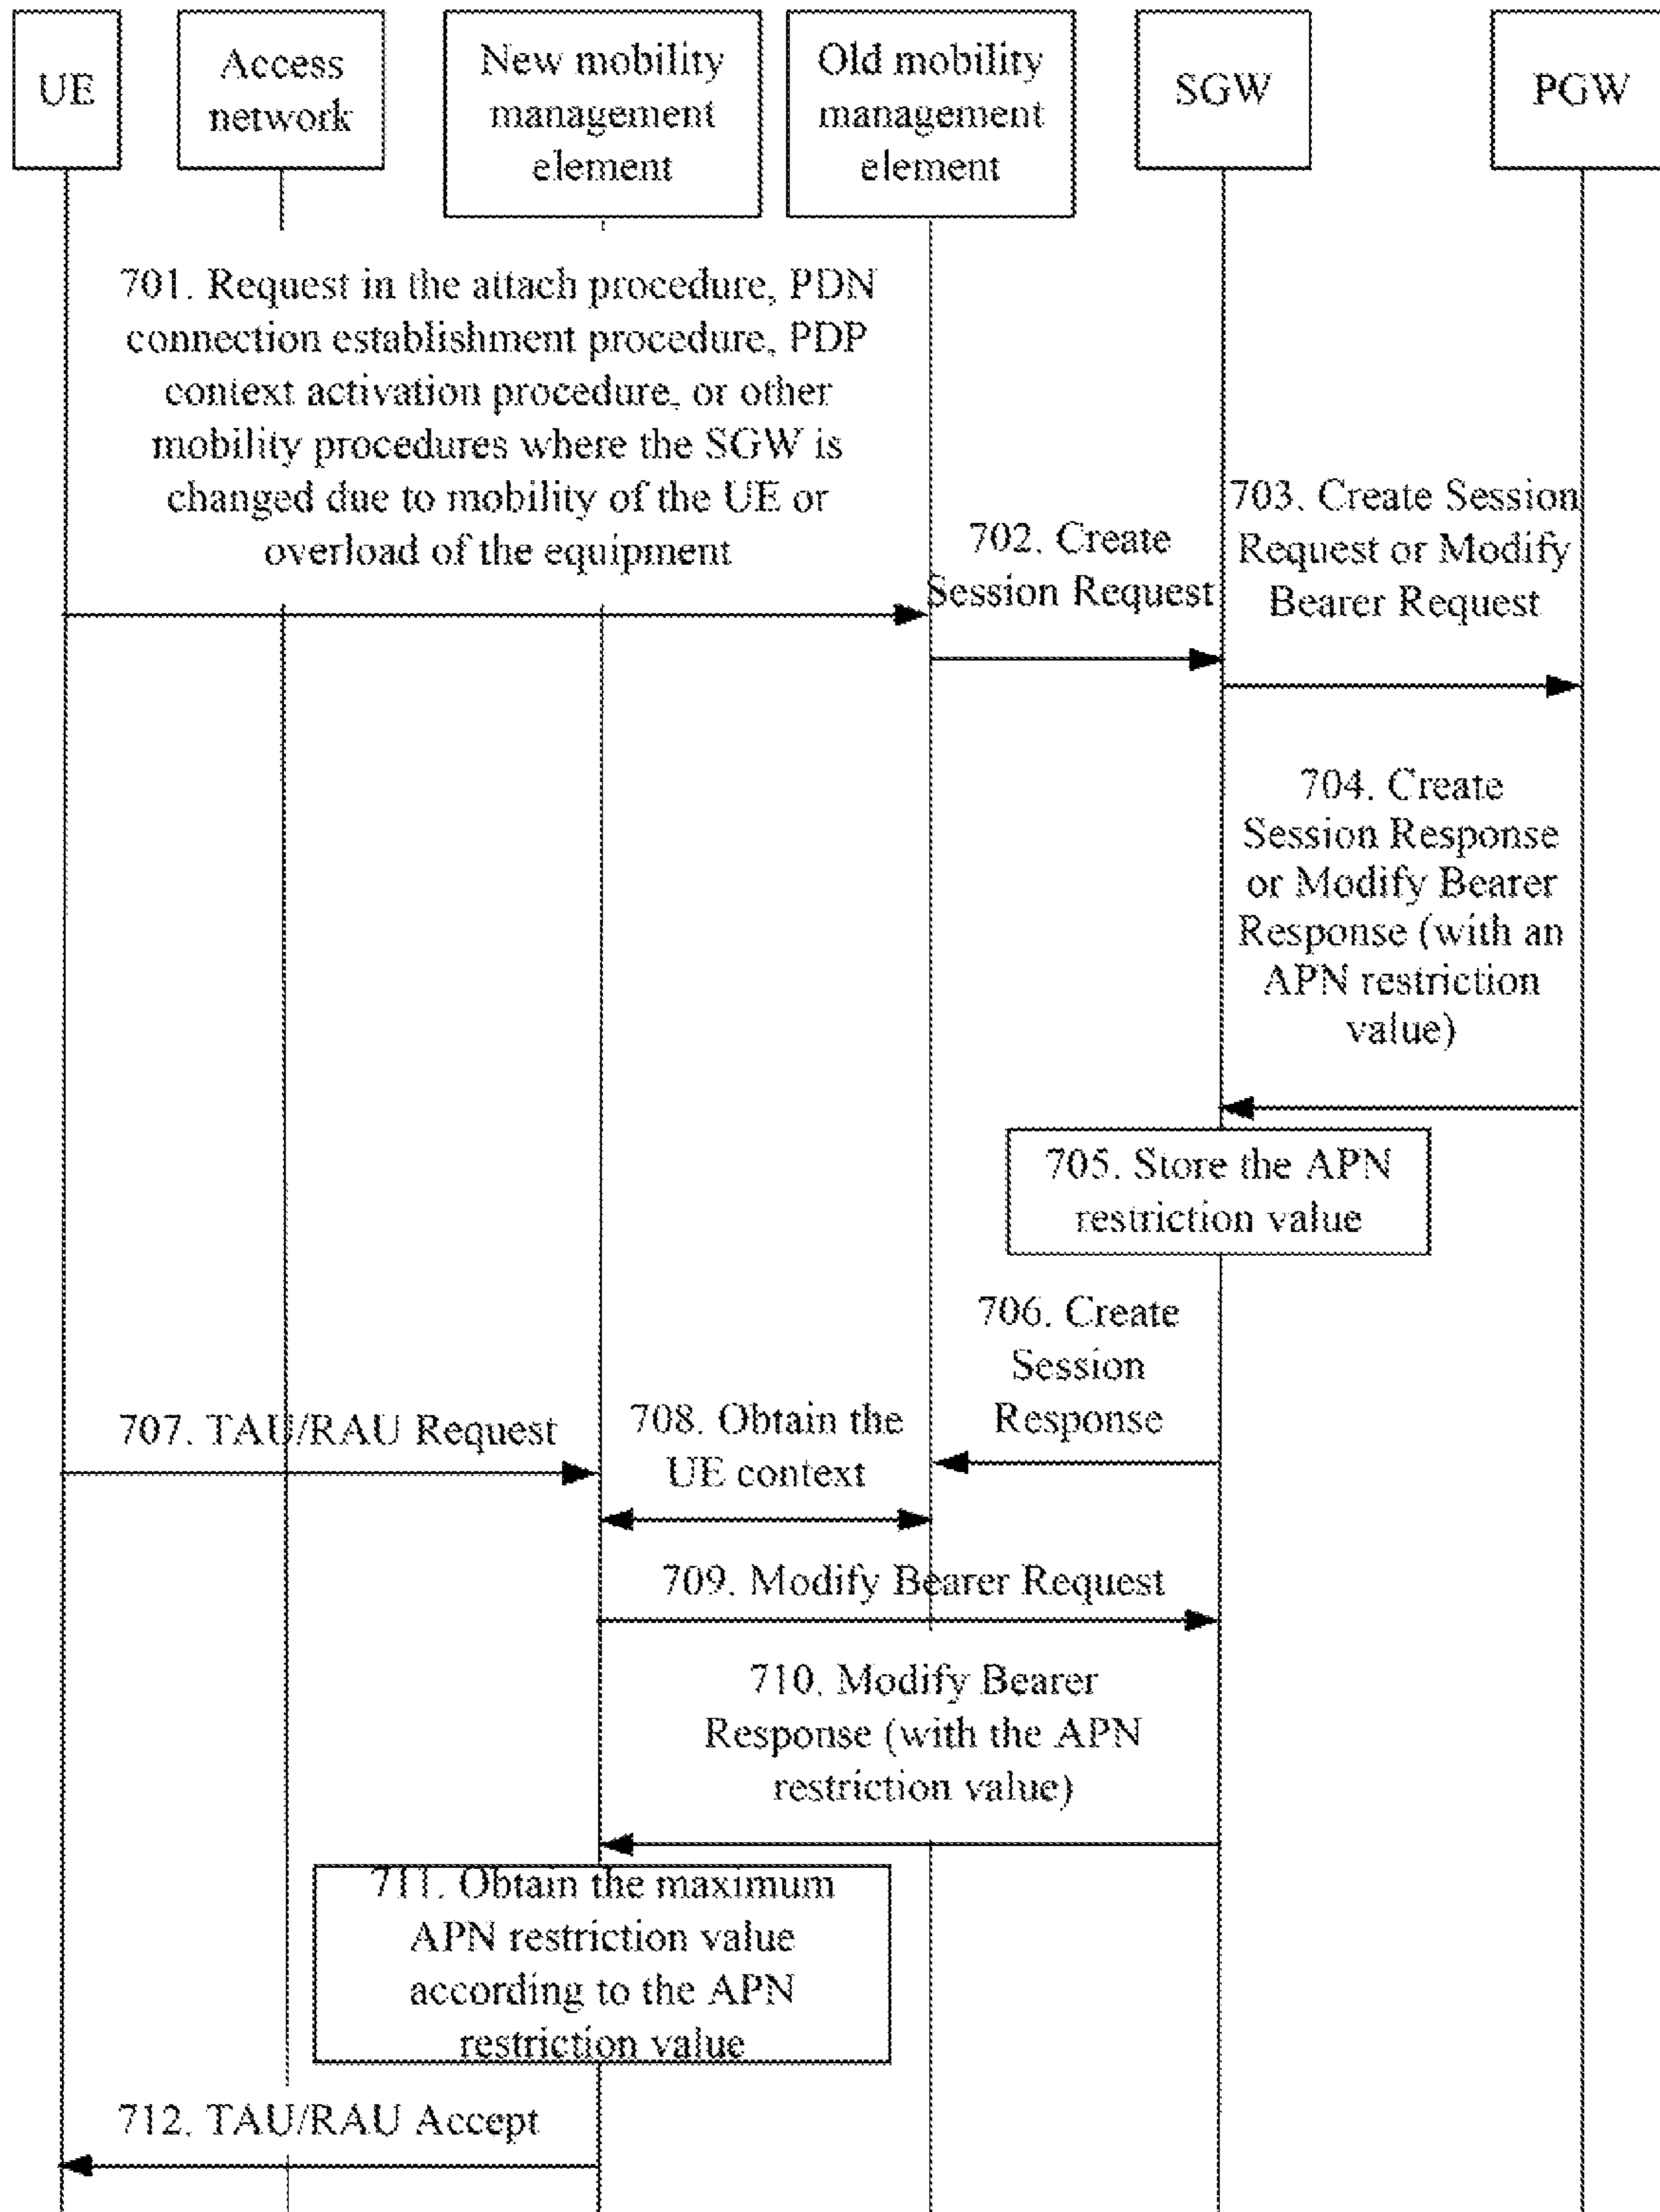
UE

Access network

New mobility management element

Old mobility management element

SGW

PGW

701. Request in the attach procedure, PDN connection establishment procedure, PDP context activation procedure, or other mobility procedures where the SGW is changed due to mobility of the UE or overload of the equipment

702. Create Session Request

703. Create Session Request or Modify Bearer Request

704. Create Session Response or Modify Bearer Response (with an APN restriction value)

705. Store the APN restriction value

706. Create Session Response

707. TAU/RAU Request

708. Obtain the UE context

709. Modify Bearer Request

710. Modify Bearer Response (with the APN restriction value)

711. Obtain the maximum APN restriction value according to the APN restriction value

712. TAU/RAU Accept